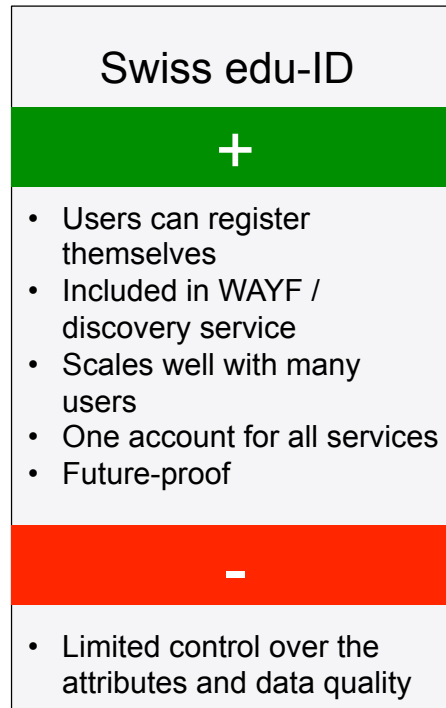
Swiss edu-ID

+

- Users can register themselves
- Included in WAYF / discovery service
- Scales well with many users
- One account for all services
- Future-proof

-

- Limited control over the attributes and data quality